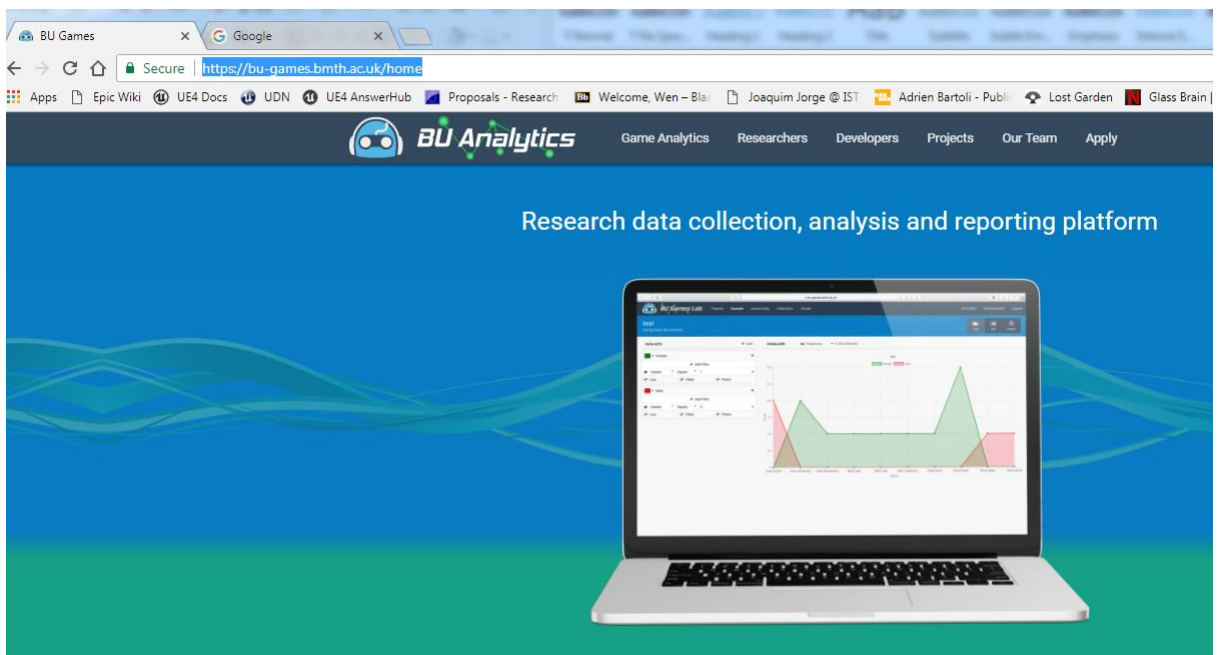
BU Games ×
Google ×
← → C ⌂ Secure | https://bu-games.bmth.ac.uk/home
Apps Epic Wiki UE4 Docs UDN UE4 AnswerHub Proposals - Research Welcome, Wen – Bla Joaquim Jorge @ IST Adrien Bartoli - Public Lost Garden Glass Brain |

BU Analytics
Game Analytics Researchers Developers Projects Our Team Apply

Research data collection, analysis and reporting platform

BU Games Lab
test